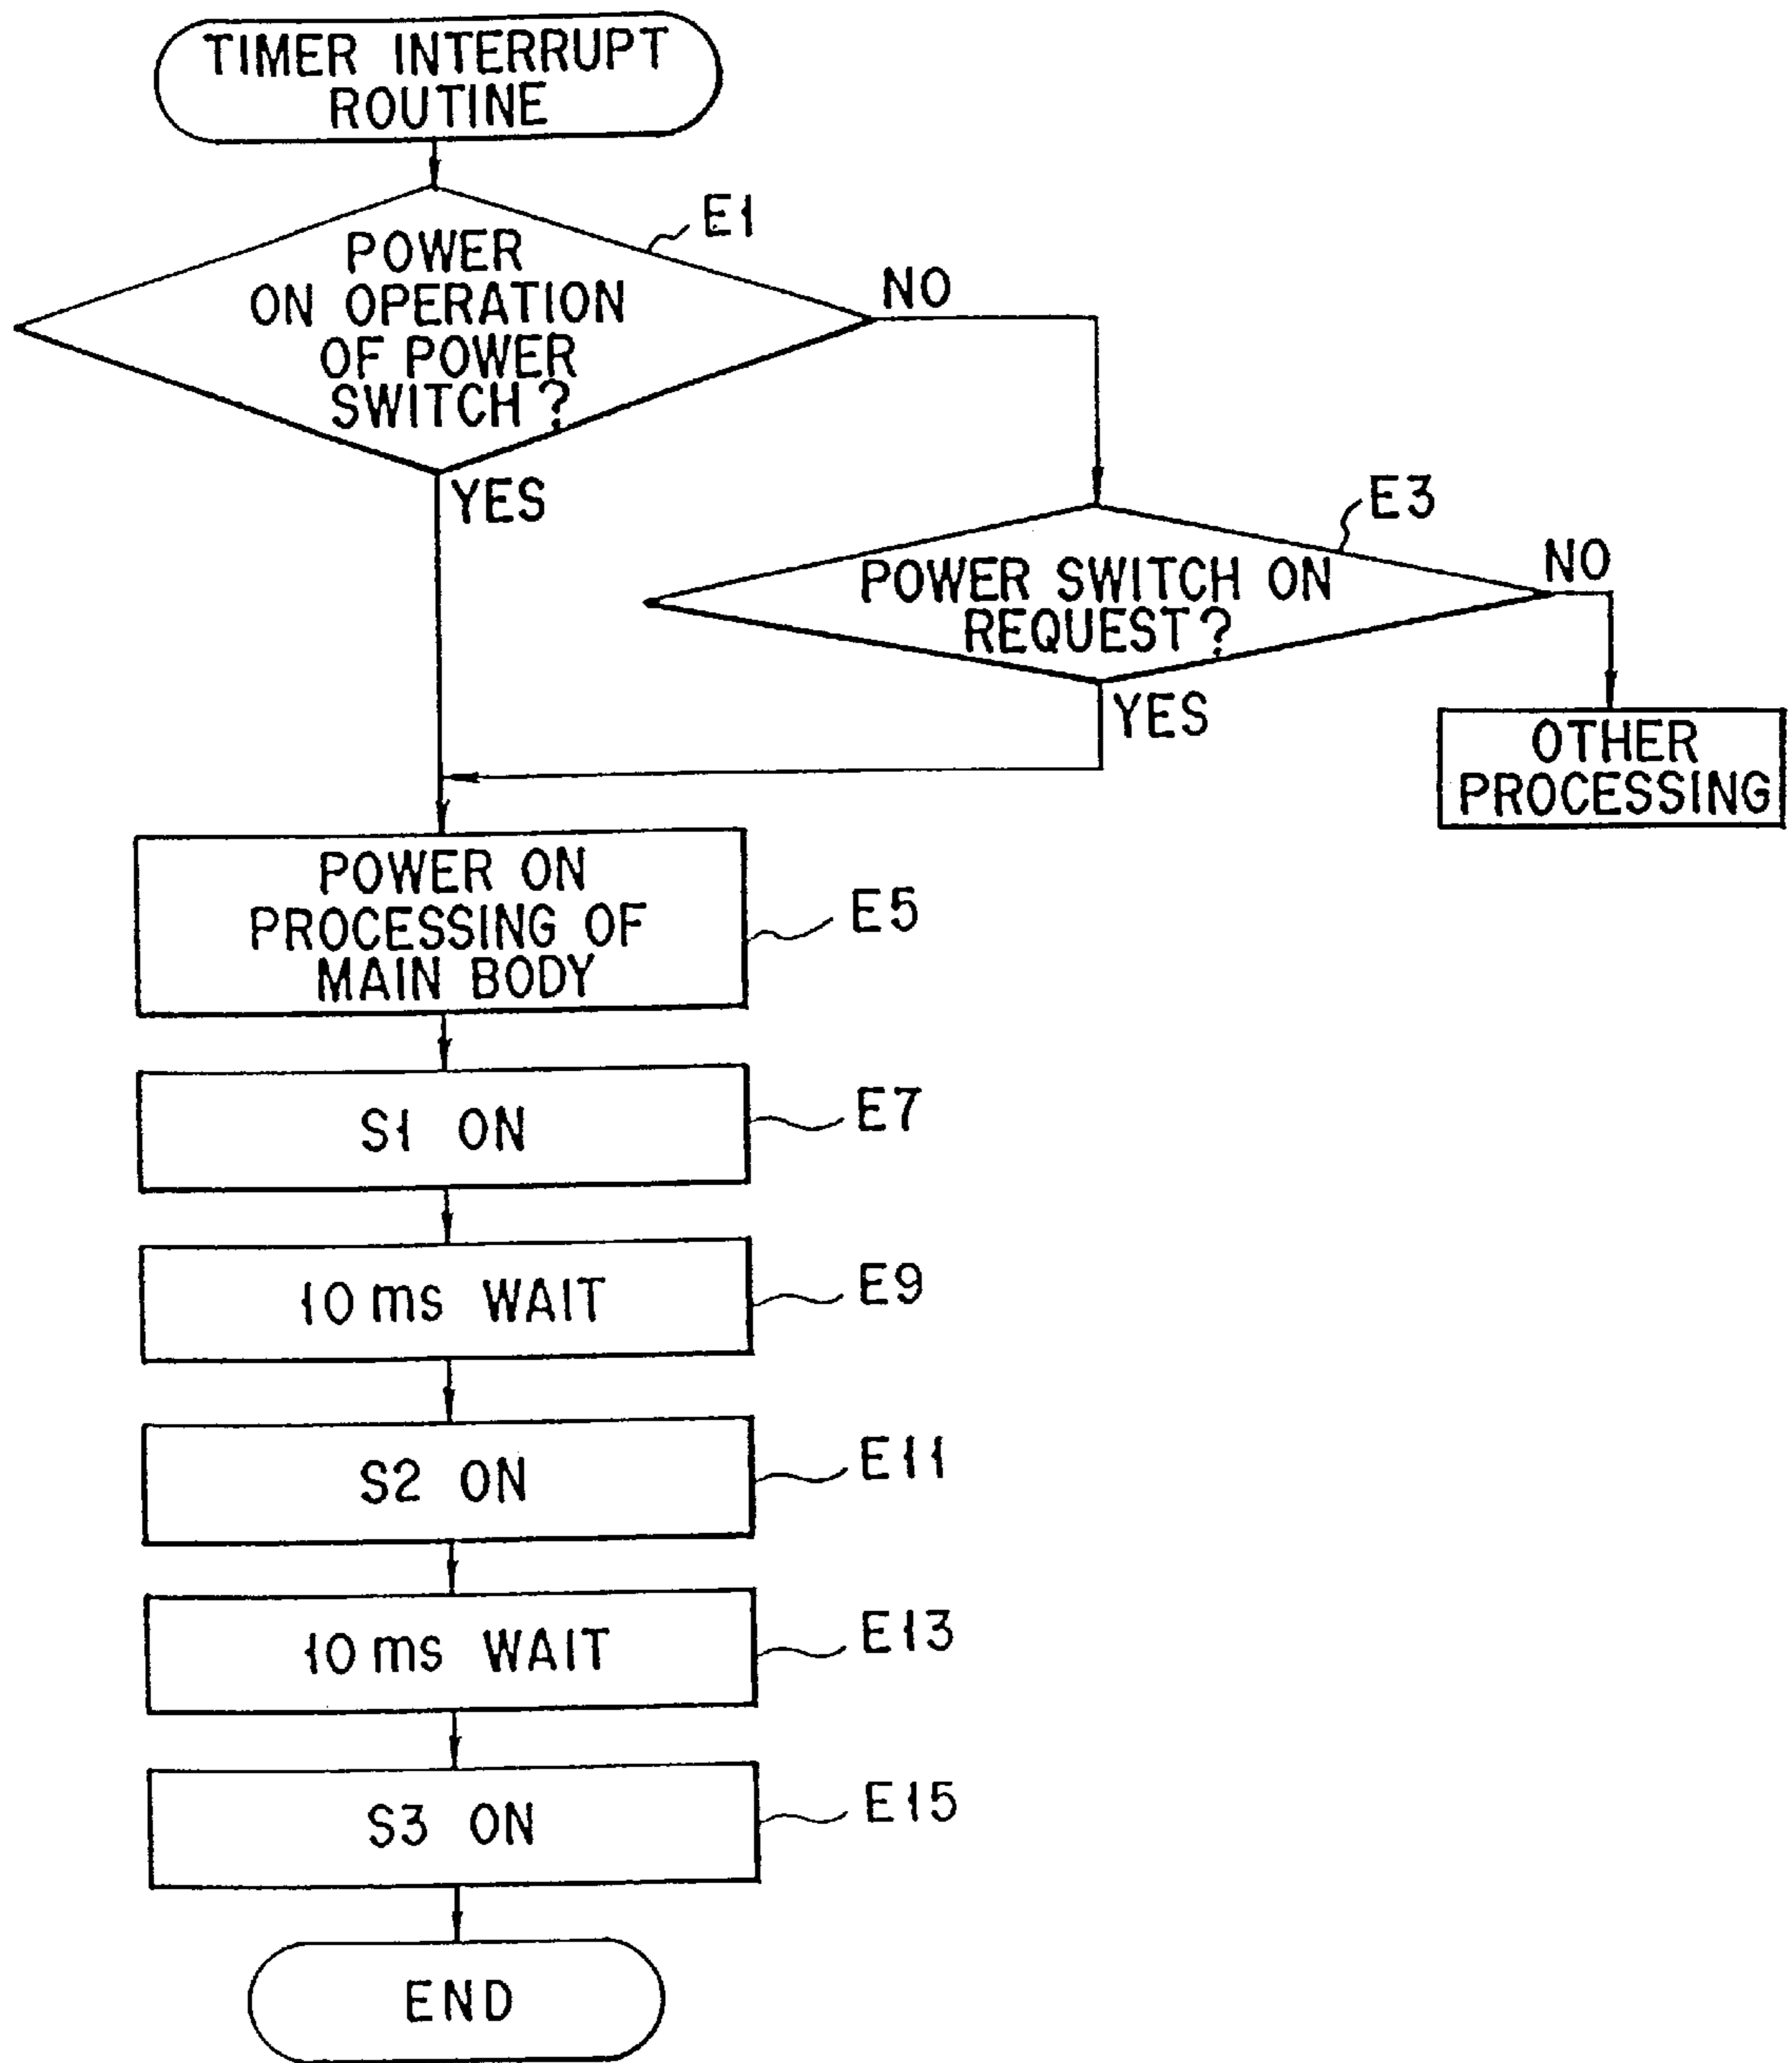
TIMER INTERRUPT ROUTINE

POWER ON OPERATION OF POWER SWITCH?

E1

NO

YES

POWER SWITCH ON REQUEST?

E3

NO

YES

OTHER PROCESSING

POWER ON PROCESSING OF MAIN BODY

E5

S1 ON

E7

10 ms WAIT

E9

S2 ON

E11

10 ms WAIT

E13

S3 ON

E15

END